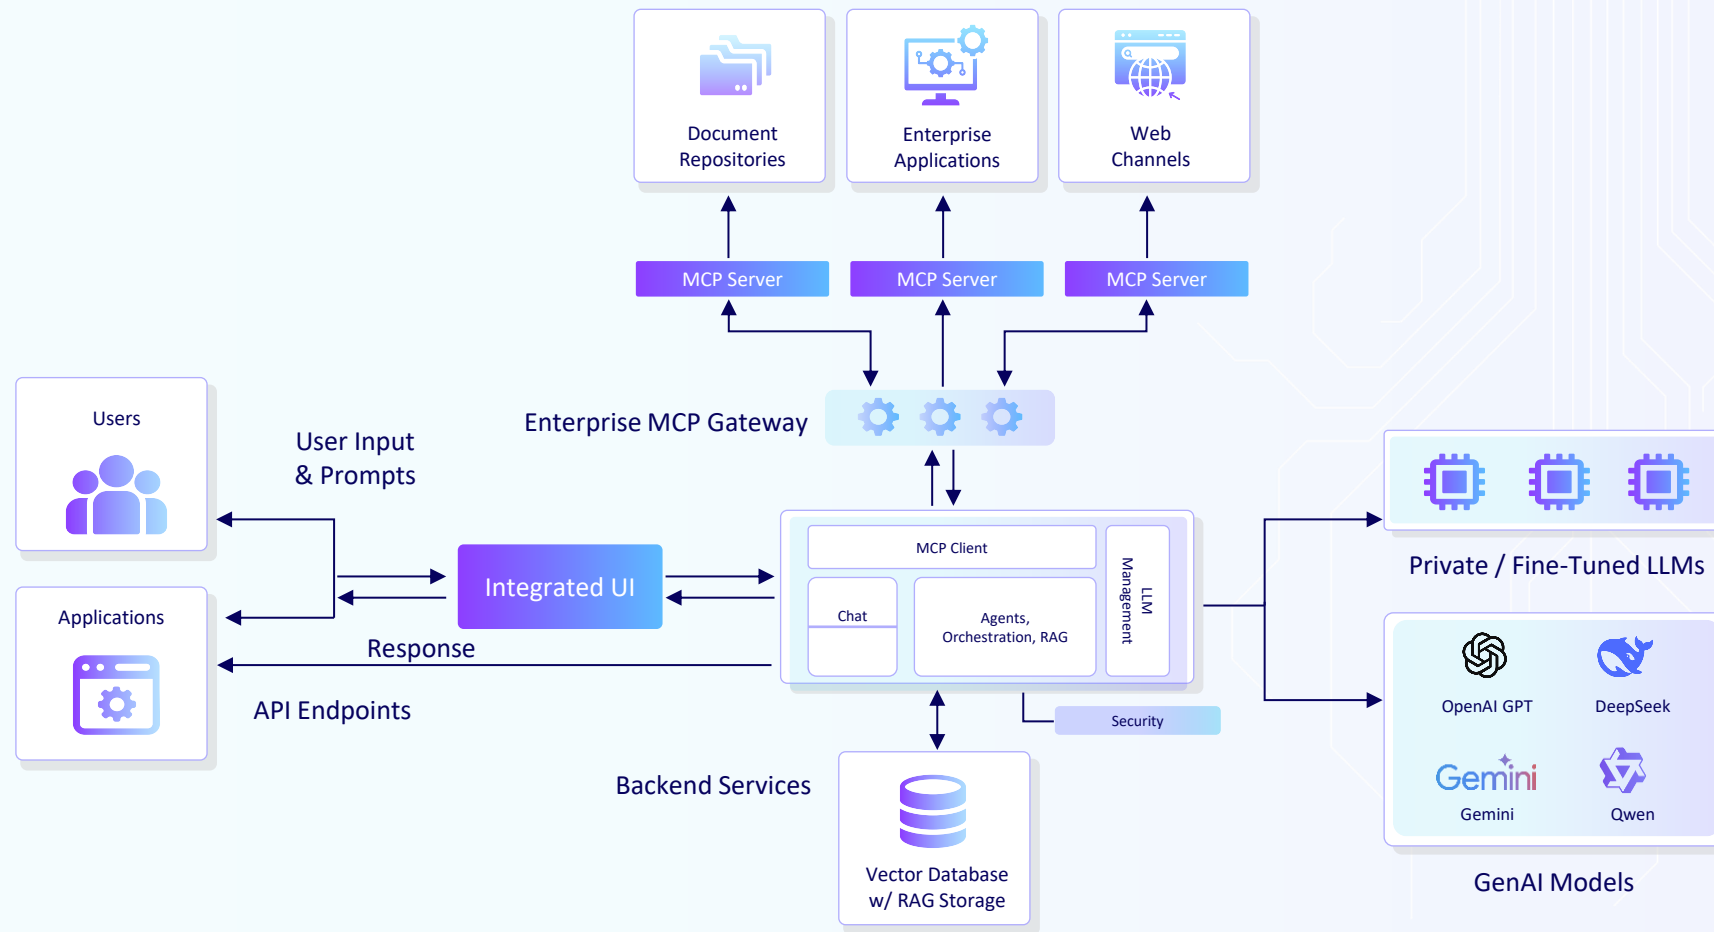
Document Repositories

Enterprise Applications

Web Channels

MCP Server

MCP Server

MCP Server

Enterprise MCP Gateway

Users

User Input & Prompts

Integrated UI

Applications

Response

API Endpoints

MCP Client

Chat

Agents, Orchestration, RAG

LLM Management

Security

Private / Fine-Tuned LLMs

OpenAI GPT

DeepSeek

Gemini

Gemini

Qwen

GenAI Models

Backend Services

Vector Database w/ RAG Storage